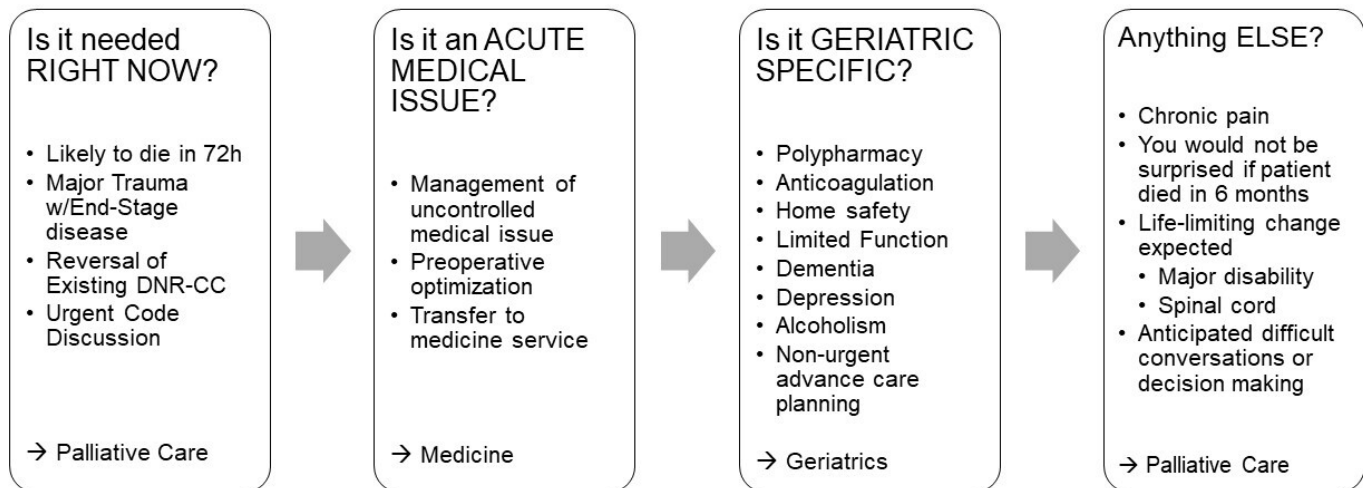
Is it needed RIGHT NOW?

• Likely to die in 72h
• Major Trauma w/End-Stage disease
• Reversal of Existing DNR-CC
• Urgent Code Discussion

→ Palliative Care

Is it an ACUTE MEDICAL ISSUE?

• Management of uncontrolled medical issue
• Preoperative optimization
• Transfer to medicine service

→ Medicine

Is it GERIATRIC SPECIFIC?

• Polypharmacy
• Anticoagulation
• Home safety
• Limited Function
• Dementia
• Depression
• Alcoholism
• Non-urgent advance care planning

→ Geriatrics

Anything ELSE?

• Chronic pain
• You would not be surprised if patient died in 6 months
• Life-limiting change expected
  • Major disability
  • Spinal cord
• Anticipated difficult conversations or decision making

→ Palliative Care